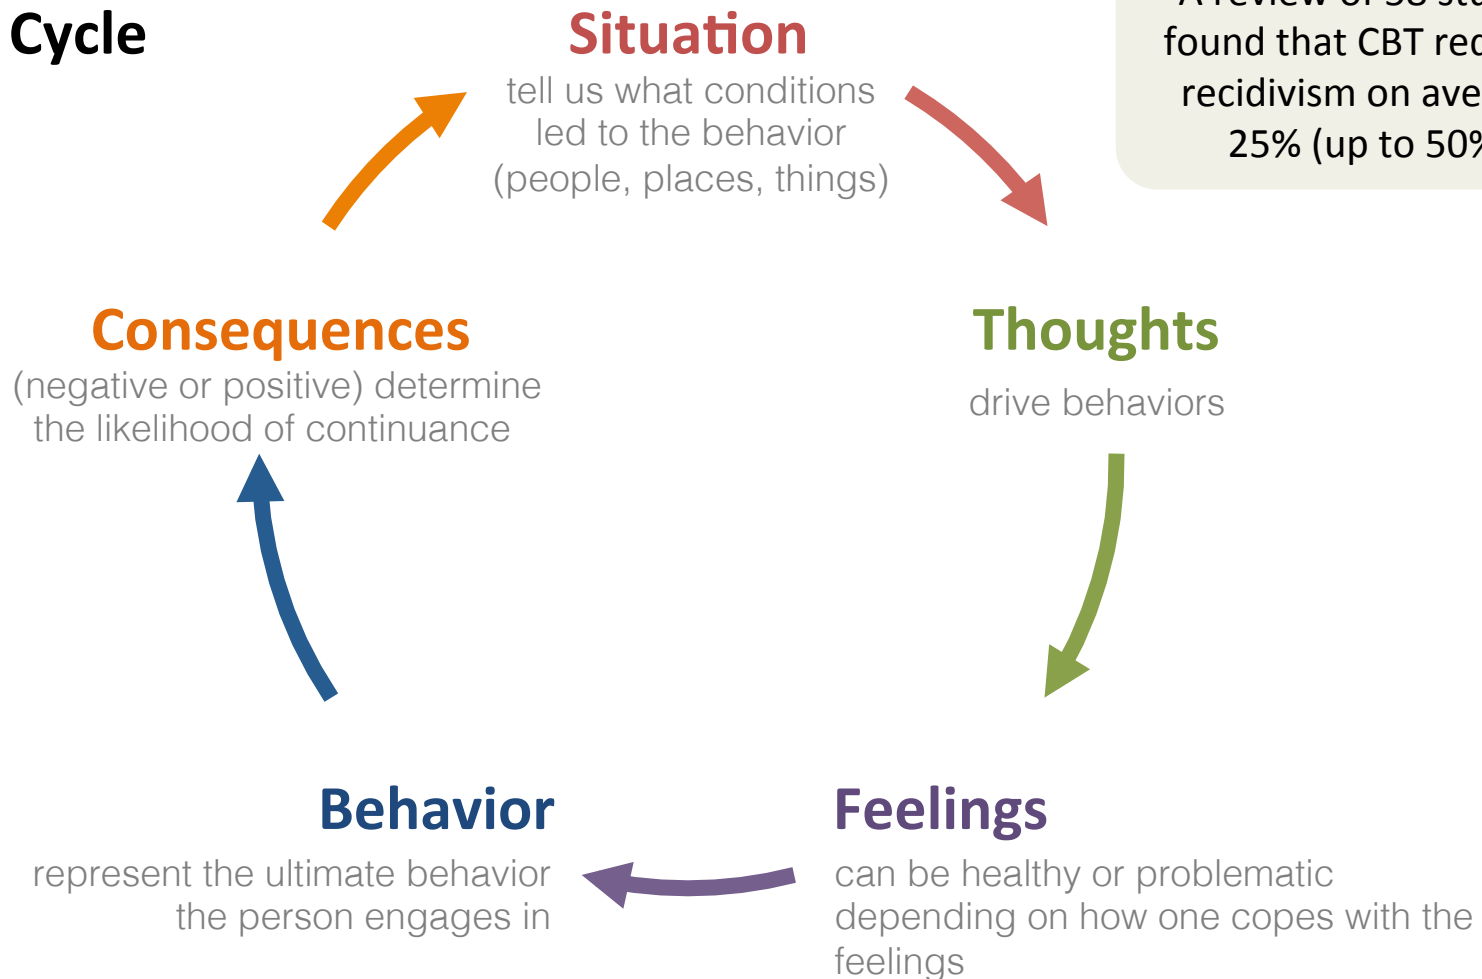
Cycle

Situation
tell us what conditions led to the behavior (people, places, things)

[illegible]
found that CBT red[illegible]
recidivism on ave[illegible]
25% (up to 50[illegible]

Thoughts
drive behaviors

Feelings
can be healthy or problematic depending on how one copes with the feelings

Behavior
represent the ultimate behavior the person engages in

Consequences
(negative or positive) determine the likelihood of continuance